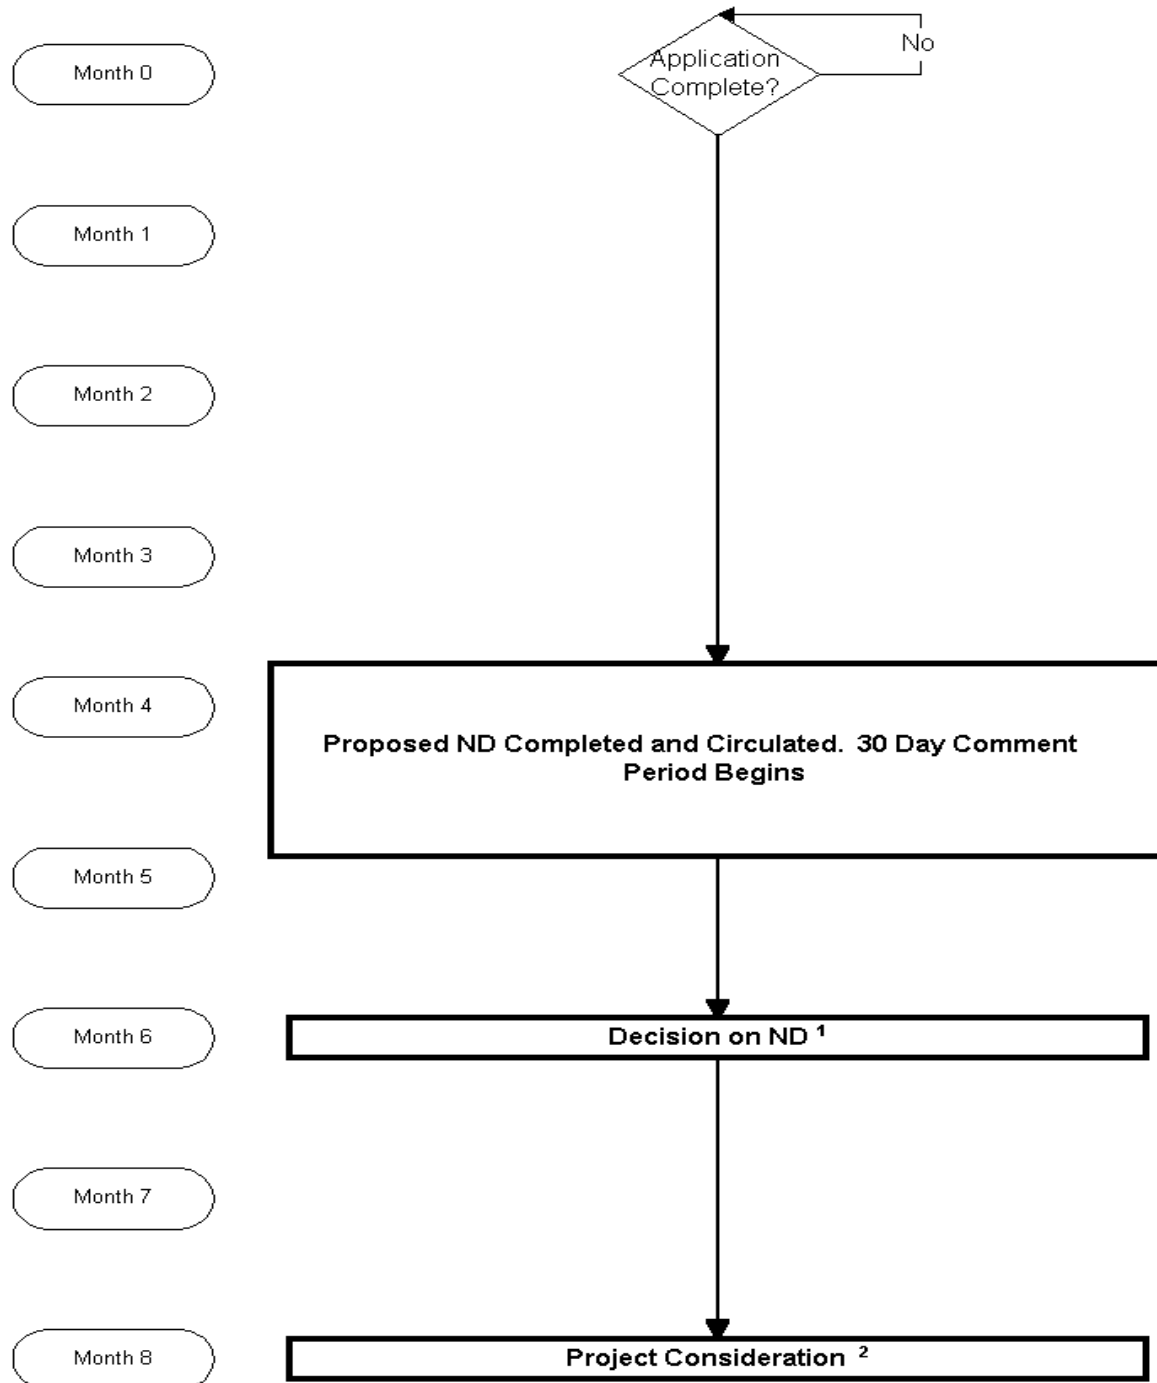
Month 0

Application Complete?

No

Month 1

Month 2

Month 3

Month 4

Proposed ND Completed and Circulated. 30 Day Comment Period Begins

Month 5

Month 6

Decision on ND $^1$

Month 7

Month 8

Project Consideration $^2$